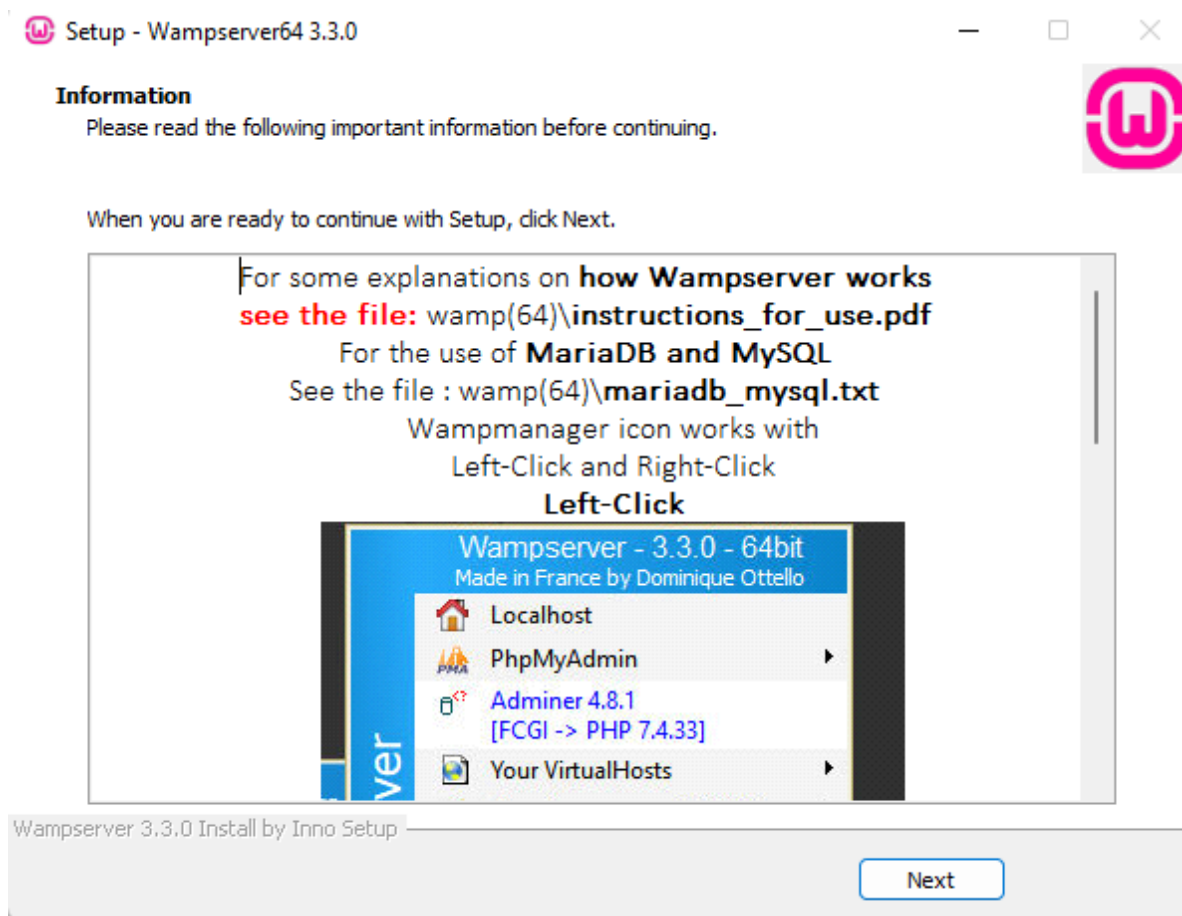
Setup - Wampserver64 3.3.0

Information
Please read the following important information before continuing.

When you are ready to continue with Setup, click Next.

For some explanations on **how Wampserver works**
see the file: wamp(64)\**instructions_for_use.pdf**
For the use of **MariaDB and MySQL**
See the file : wamp(64)\**mariadb_mysql.txt**
Wampmanager icon works with
Left-Click and Right-Click
**Left-Click**

Wampserver - 3.3.0 - 64bit
Made in France by Dominique Ottello
Localhost
PhpMyAdmin
Adminer 4.8.1
[FCGI -> PHP 7.4.33]
Your VirtualHosts
ver

Wampserver 3.3.0 Install by Inno Setup

Next